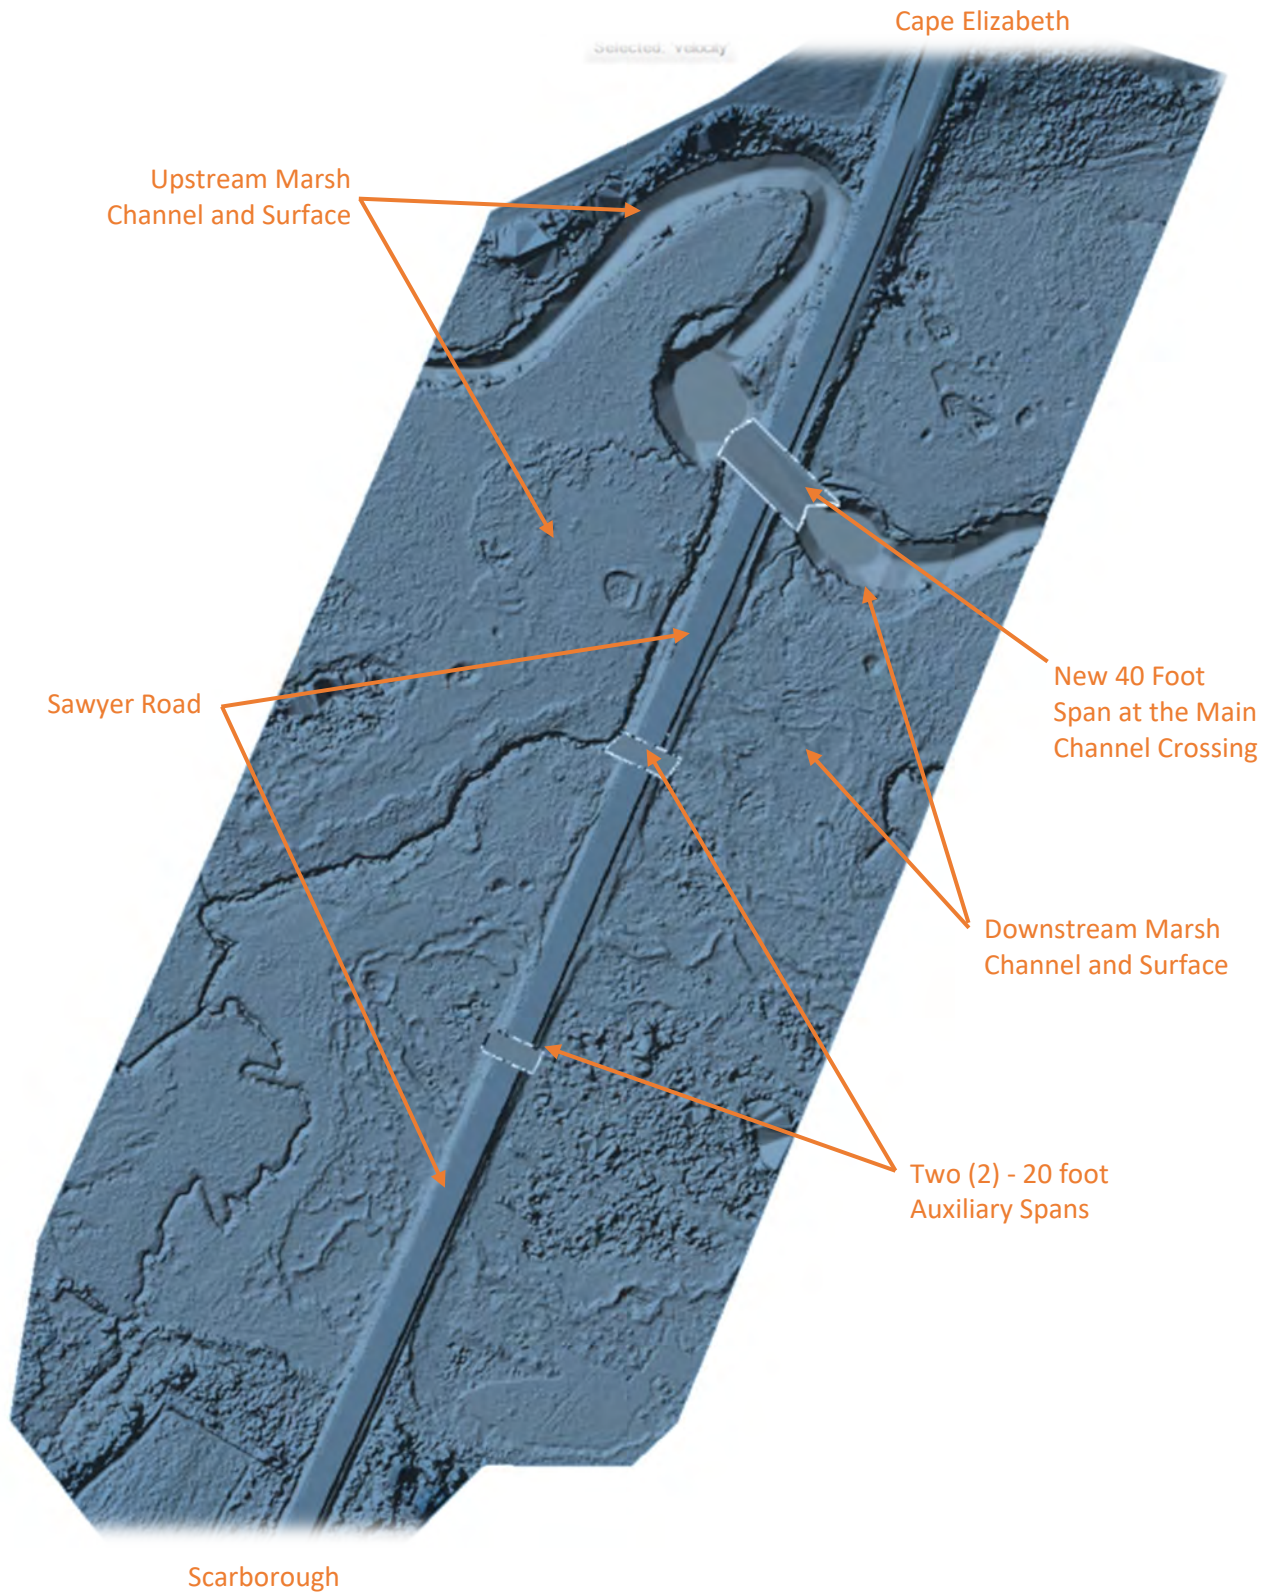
Cape Elizabeth

Selected: Velocity

Upstream Marsh Channel and Surface

Sawyer Road

New 40 Foot Span at the Main Channel Crossing

Downstream Marsh Channel and Surface

Two (2) - 20 foot Auxiliary Spans

Scarborough